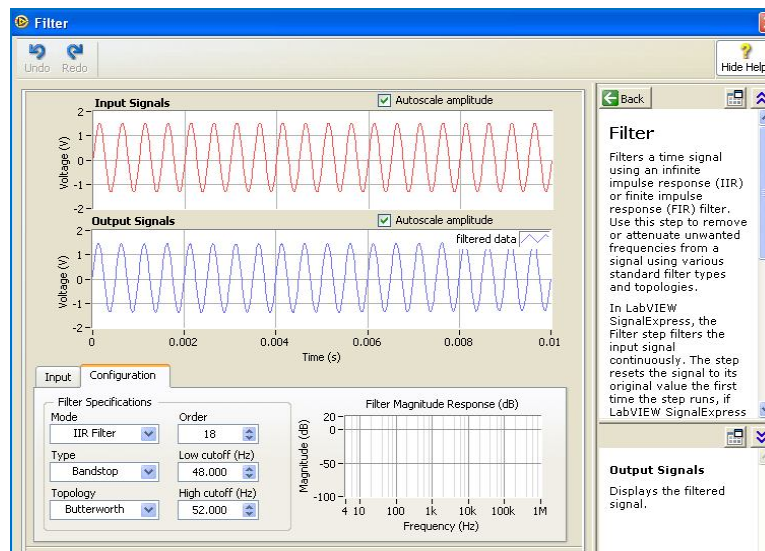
Filter

Undo Redo

Hide Help

Input Signals
Autoscale amplitude
2
1
0
-1
-2
Voltage (V)

Output Signals
Autoscale amplitude
filtered data
2
1
0
-1
-2
Voltage (V)
0 0.002 0.004 0.006 0.008 0.01
Time (s)

Input Configuration

Filter Specifications
Mode
IIR Filter
Order
18
Type
Bandstop
Low cutoff (Hz)
48.000
Topology
Butterworth
High cutoff (Hz)
52.000

Filter Magnitude Response (dB)
20
0
-50
-100
Magnitude (dB)
4 10 100 1k 10k 100k 1M
Frequency (Hz)

Back

Filter

Filters a time signal using an infinite impulse response (IIR) or finite impulse response (FIR) filter. Use this step to remove or attenuate unwanted frequencies from a signal using various standard filter types and topologies.

In LabVIEW SignalExpress, the Filter step filters the input signal continuously. The step resets the signal to its original value the first time the step runs, if LabVIEW SignalExpress

Output Signals

Displays the filtered signal.